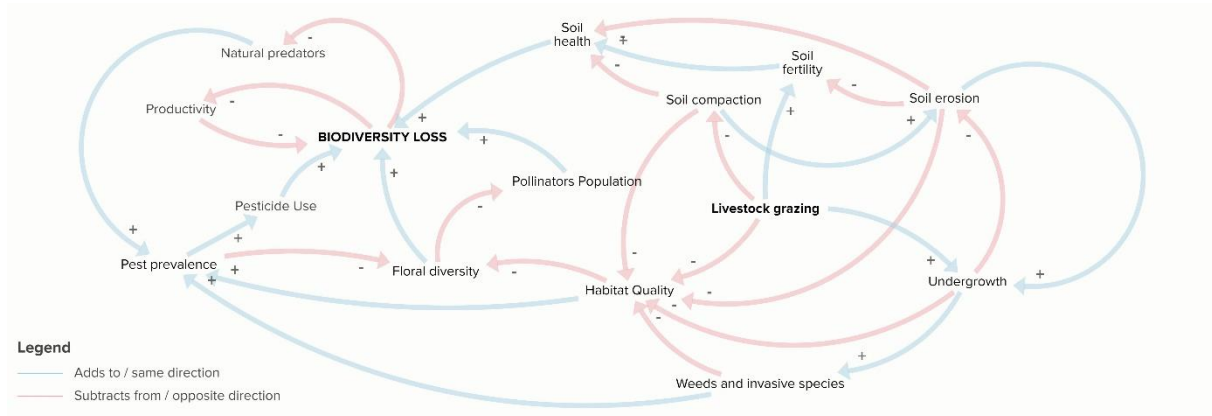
Soil health

Natural predators

Soil fertility

Productivity

Soil compaction

Soil erosion

BIODIVERSITY LOSS

Pollinators Population

Pesticide Use

Livestock grazing

Pest prevalence

Floral diversity

Habitat Quality

Undergrowth

Weeds and invasive species

+ - + - - + + - + + - - + + + + - - - - - - - + + + + -

Legend
Adds to / same direction
Subtracts from / opposite direction